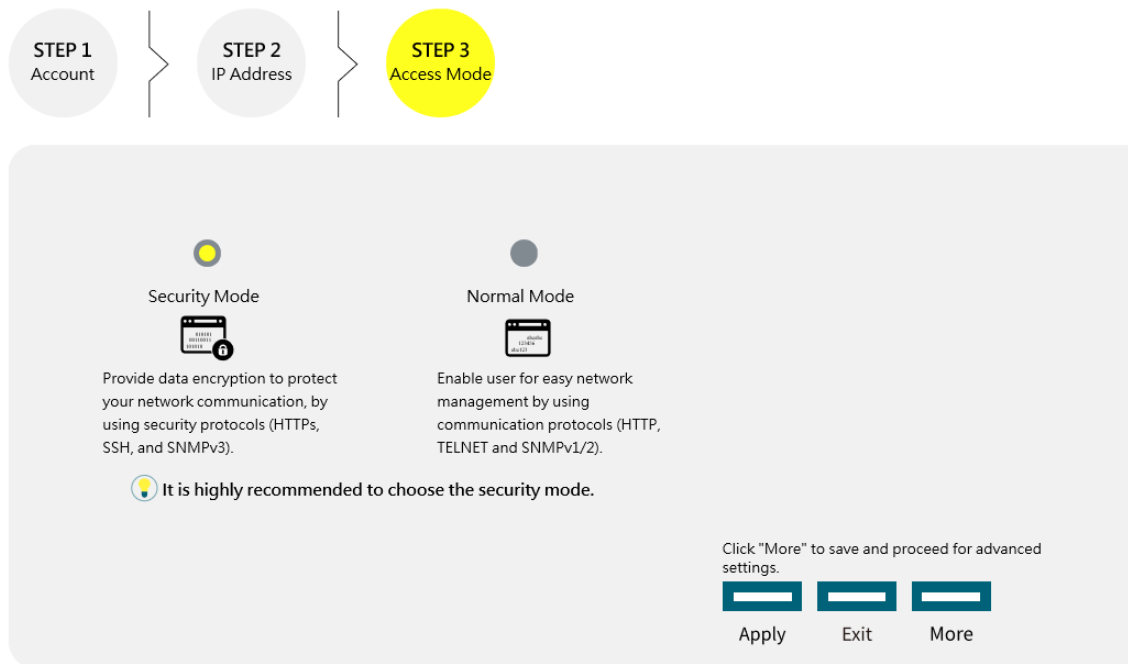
STEP 1
Account

STEP 2
IP Address

STEP 3
Access Mode

Security Mode

Provide data encryption to protect your network communication, by using security protocols (HTTPs, SSH, and SNMPv3).

Normal Mode

Enable user for easy network management by using communication protocols (HTTP, TELNET and SNMPv1/2).

It is highly recommended to choose the security mode.

Click "More" to save and proceed for advanced settings.

Apply Exit More